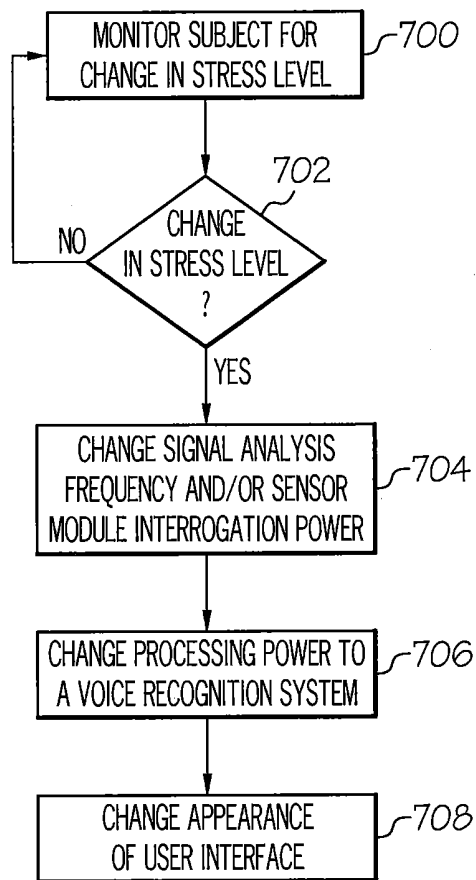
MONITOR SUBJECT FOR CHANGE IN STRESS LEVEL

700

702

CHANGE IN STRESS LEVEL ?

NO

YES

CHANGE SIGNAL ANALYSIS FREQUENCY AND/OR SENSOR MODULE INTERROGATION POWER

704

CHANGE PROCESSING POWER TO A VOICE RECOGNITION SYSTEM

706

CHANGE APPEARANCE OF USER INTERFACE

708